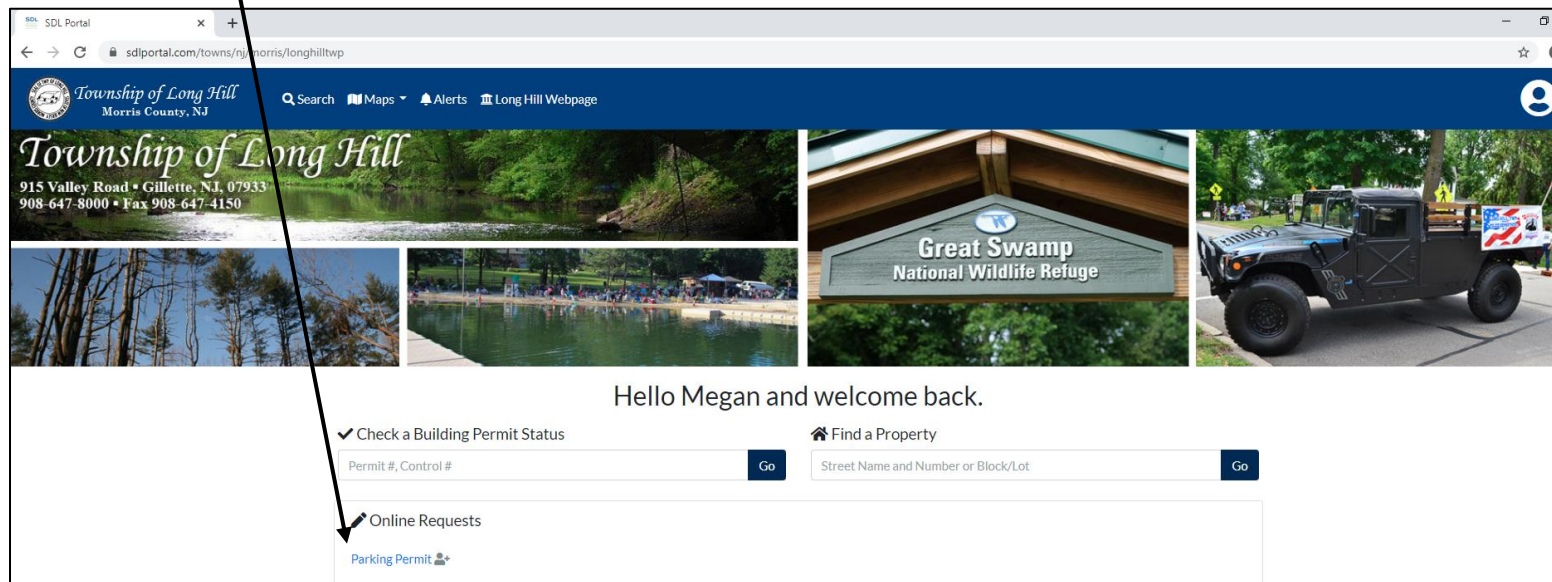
SDL Portal × +

sdlportal.com/towns/nj/morris/longhilltwp

Township of Long Hill
Morris County, NJ

Search Maps Alerts Long Hill Webpage

Township of Long Hill
915 Valley Road • Gillette, NJ, 07933
908-647-8000 • Fax 908-647-4150

Great Swamp
National Wildlife Refuge

Hello Megan and welcome back.

Check a Building Permit Status

Permit #, Control #

Go

Find a Property

Street Name and Number or Block/Lot

Go

Online Requests

Parking Permit